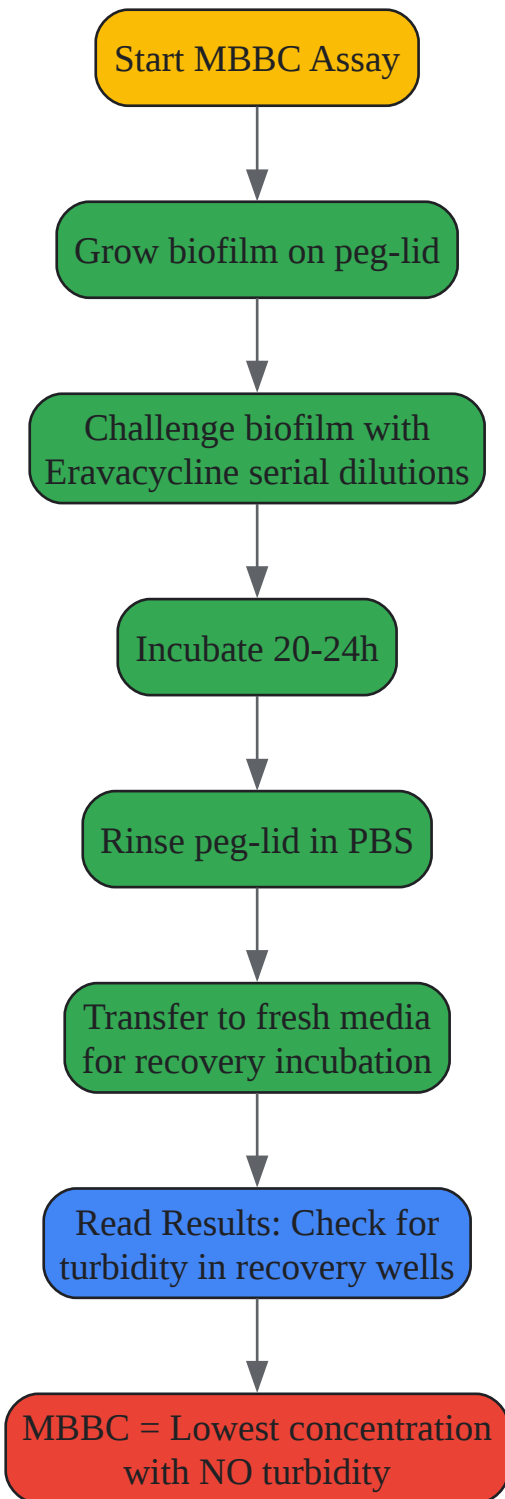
Start MBBC Assay

Grow biofilm on peg-lid

Challenge biofilm with Eravacycline serial dilutions

Incubate 20-24h

Rinse peg-lid in PBS

Transfer to fresh media for recovery incubation

Read Results: Check for turbidity in recovery wells

MBBC = Lowest concentration with NO turbidity